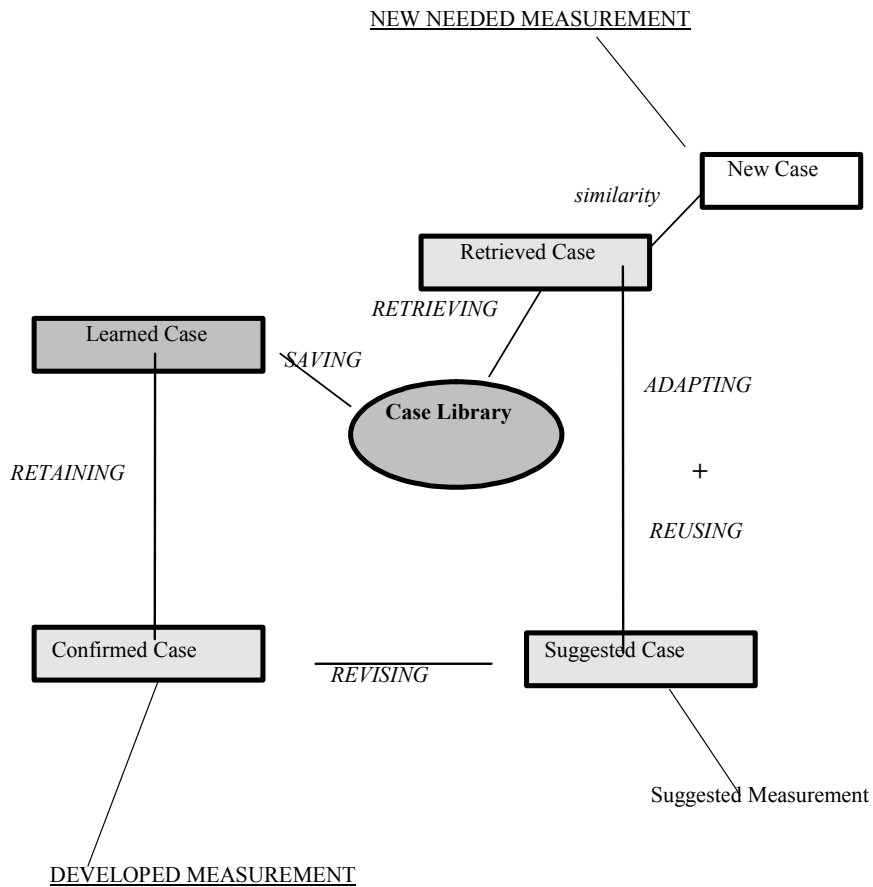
NEW NEEDED MEASUREMENT

New Case

*similarity*

Retrieved Case

*RETRIEVING*

Learned Case

*SAVING*

Case Library

*ADAPTING*

*RETAINING*

+

*REUSING*

Confirmed Case

*REVISING*

Suggested Case

Suggested Measurement

DEVELOPED MEASUREMENT